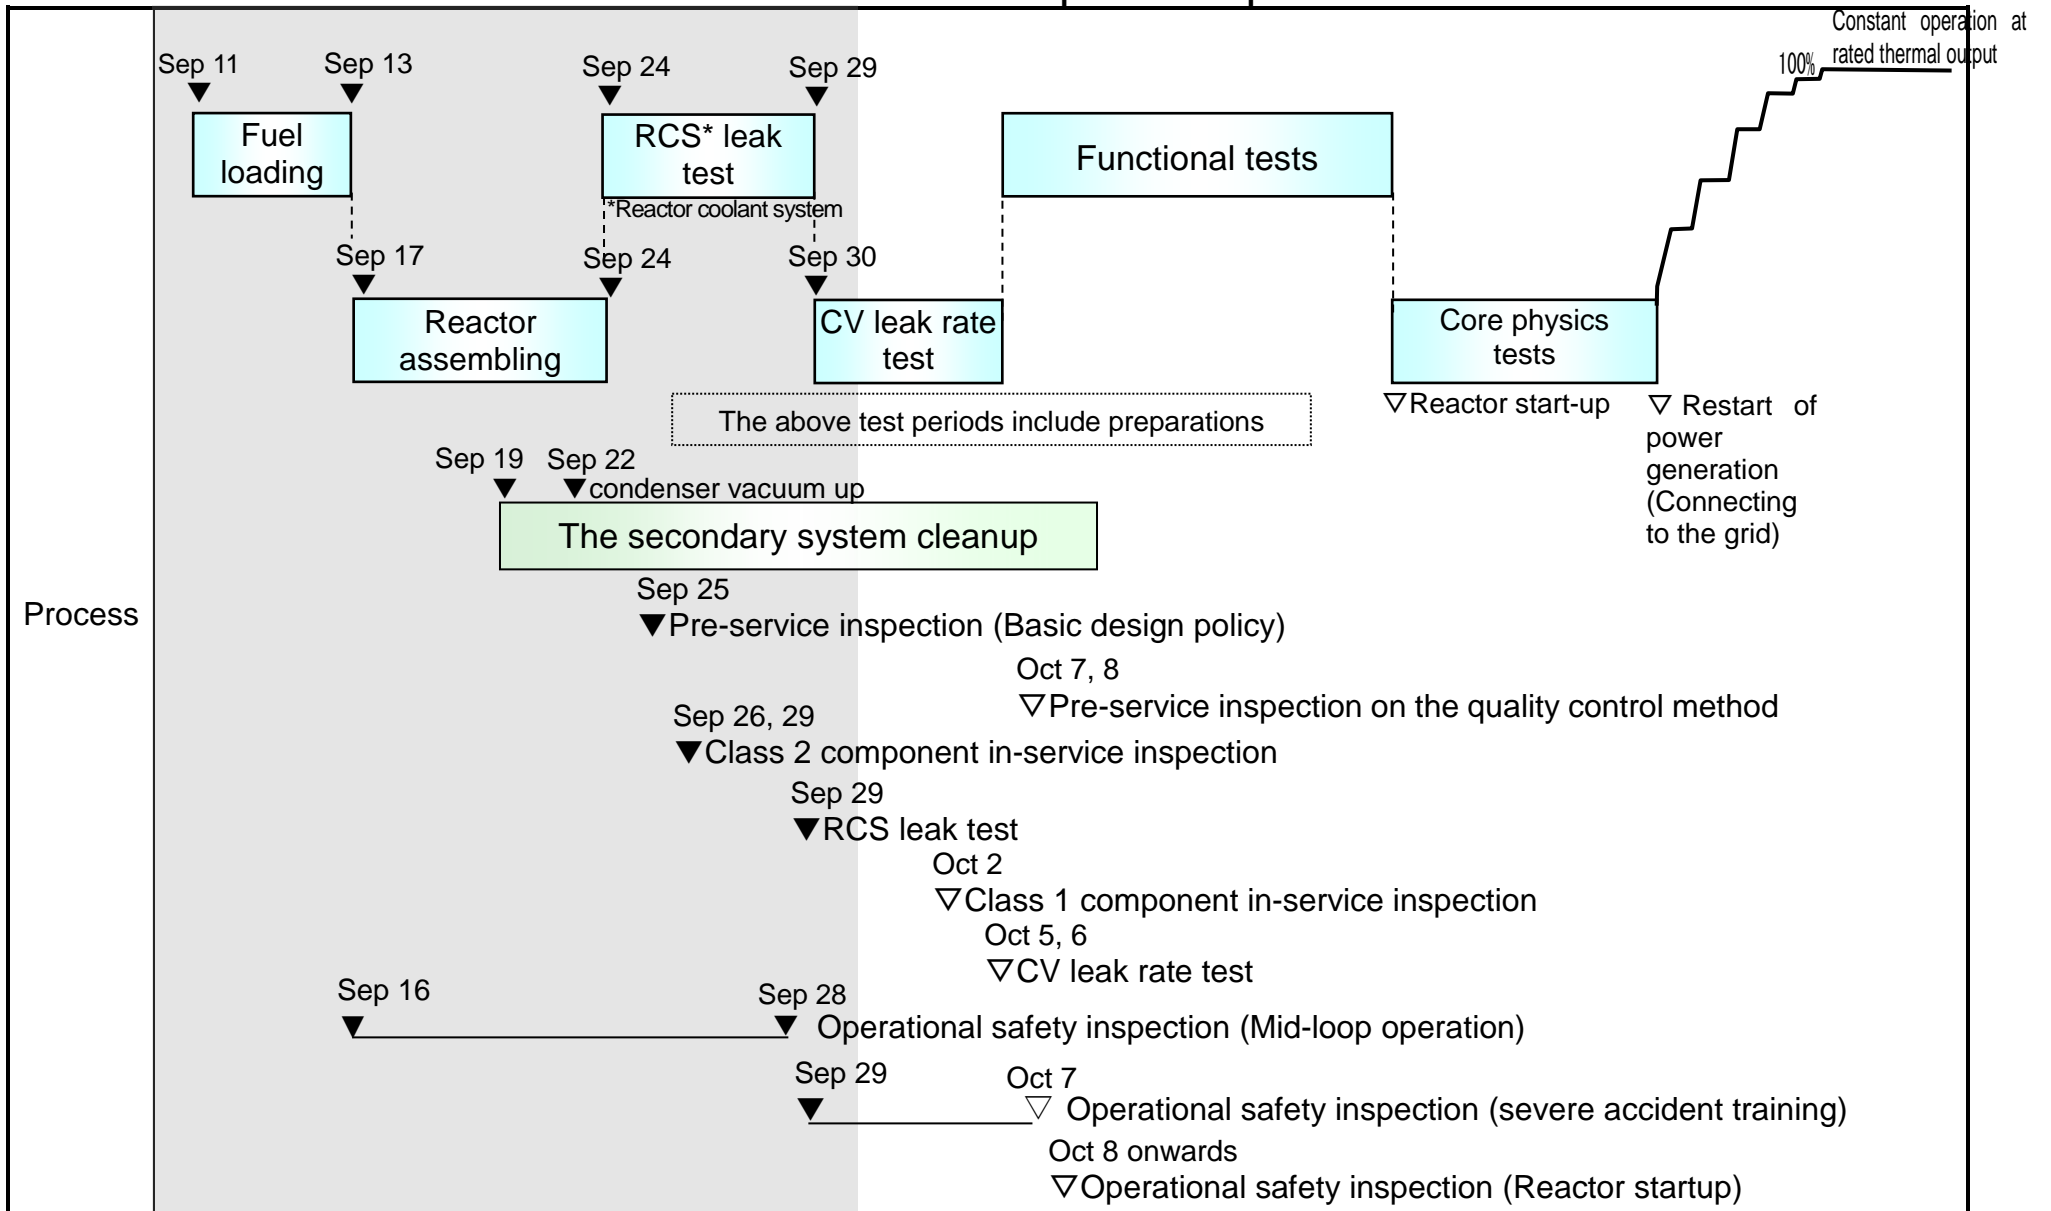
Process

Constant operation at rated thermal output

100%

Sep 11 Sep 13
▼ ▼
Fuel loading

Sep 24 Sep 29
▼ ▼
RCS* leak test
*Reactor coolant system

Functional tests

Sep 17
▼
Reactor assembling

Sep 24
▼

Sep 30
▼
CV leak rate test

Core physics tests

The above test periods include preparations

▽Reactor start-up

▽ Restart of power generation (Connecting to the grid)

Sep 19 Sep 22
▼ ▼condenser vacuum up
The secondary system cleanup

Sep 25
▼Pre-service inspection (Basic design policy)

Oct 7, 8
▽Pre-service inspection on the quality control method

Sep 26, 29
▼Class 2 component in-service inspection

Sep 29
▼RCS leak test

Oct 2
▽Class 1 component in-service inspection

Oct 5, 6
▽CV leak rate test

Sep 16 Sep 28
▼ ▼ Operational safety inspection (Mid-loop operation)

Sep 29 Oct 7
▼ ▽ Operational safety inspection (severe accident training)

Oct 8 onwards
▽Operational safety inspection (Reactor startup)